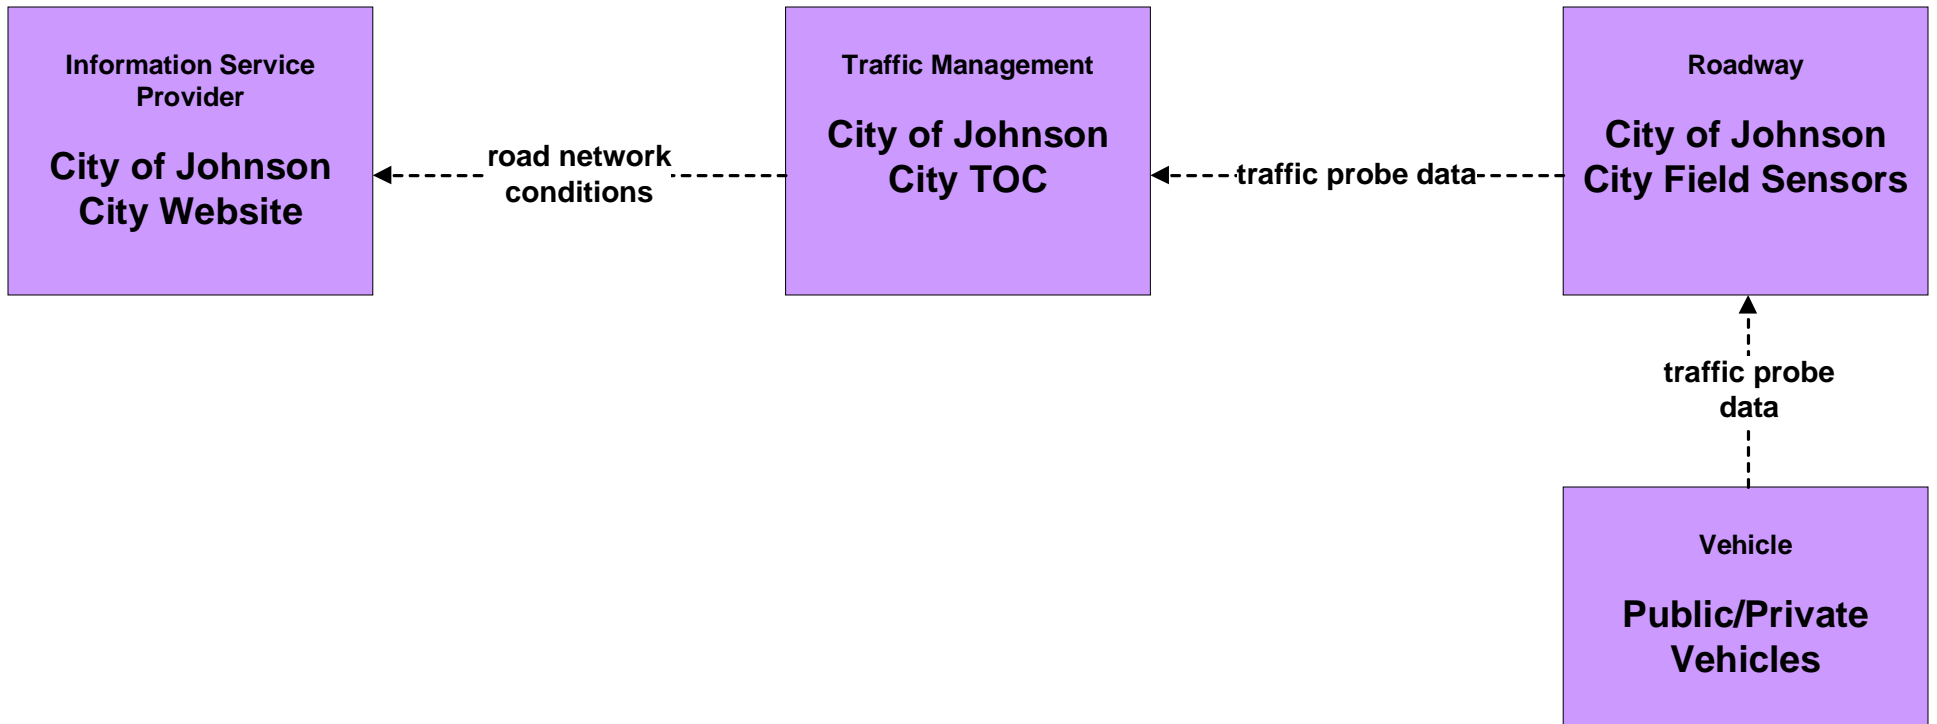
Information Service Provider

City of Johnson City Website

road network conditions

Traffic Management

City of Johnson City TOC

traffic probe data

Roadway

City of Johnson City Field Sensors

traffic probe data

Vehicle

Public/Private Vehicles